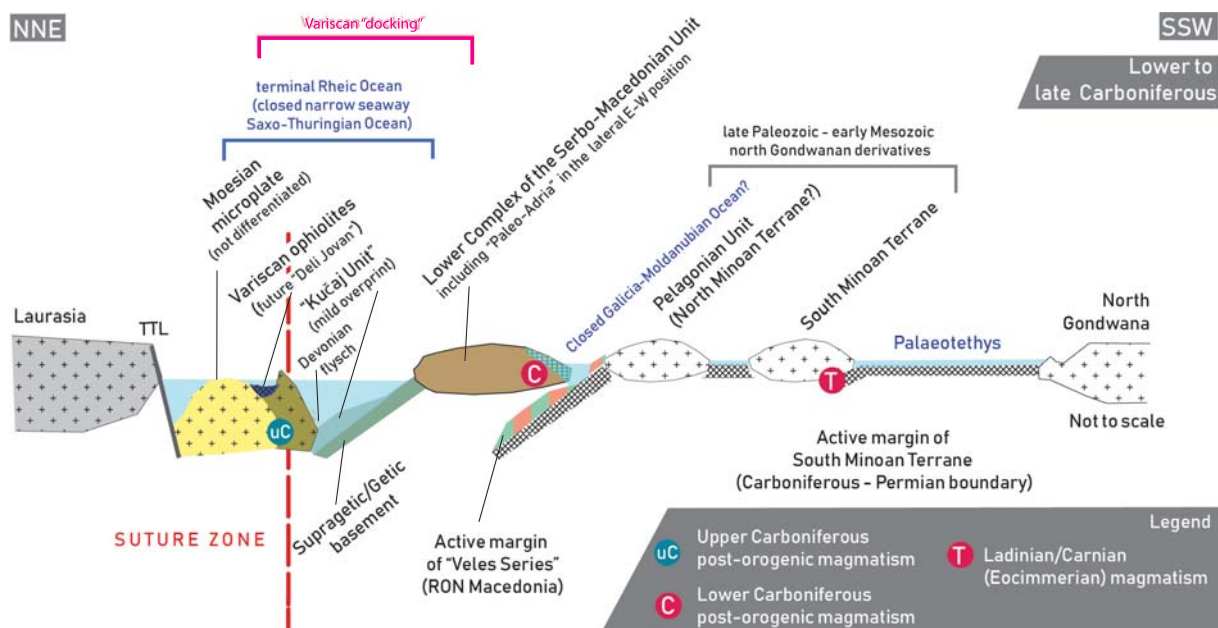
NNE

Variscan "docking"

SSW

Lower to late Carboniferous

terminal Rheic Ocean (closed narrow seaway Saxo-Thuringian Ocean)

Lower Complex of the Serbo-Macedonian Unit including "Paleo-Adria" in the lateral E-W position

late Paleozoic - early Mesozoic north Gondwanan derivatives

Moesian microplate (not differentiated)

Variscan ophiolites (future "Deli Jovan")

"Kučaj Unit" (mild overprint)

Devonian flysch

Closed Galicia-Moldanubian Ocean?

Pelagonian Unit (North Minoan Terrane?)

South Minoan Terrane

Laurasia

TTL

uC

C

T

Palaeotethys

North Gondwana

Not to scale

Active margin of South Minoan Terrane (Carboniferous - Permian boundary)

SUTURE ZONE

Supragetic/Getic basement

Active margin of "Veles Series" (RON Macedonia)

Legend

uC Upper Carboniferous post-orogenic magmatism

C Lower Carboniferous post-orogenic magmatism

T Ladinian/Carnian (Eocimmerian) magmatism